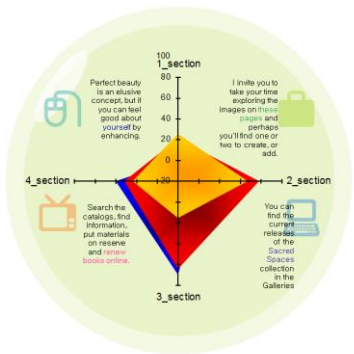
100
1_section
80
60
40
20
-20

Perfect beauty is an elusive concept, but if you can feel good about yourself by enhancing.

I invite you to take your time exploring the images on these pages and perhaps you'll find one or two to create, or add.

4_section

2_section

Search the catalogs, find information, put materials on reserve and renew books online.

You can find the current releases of the Sacred Spaces collection in the Galleries

3_section